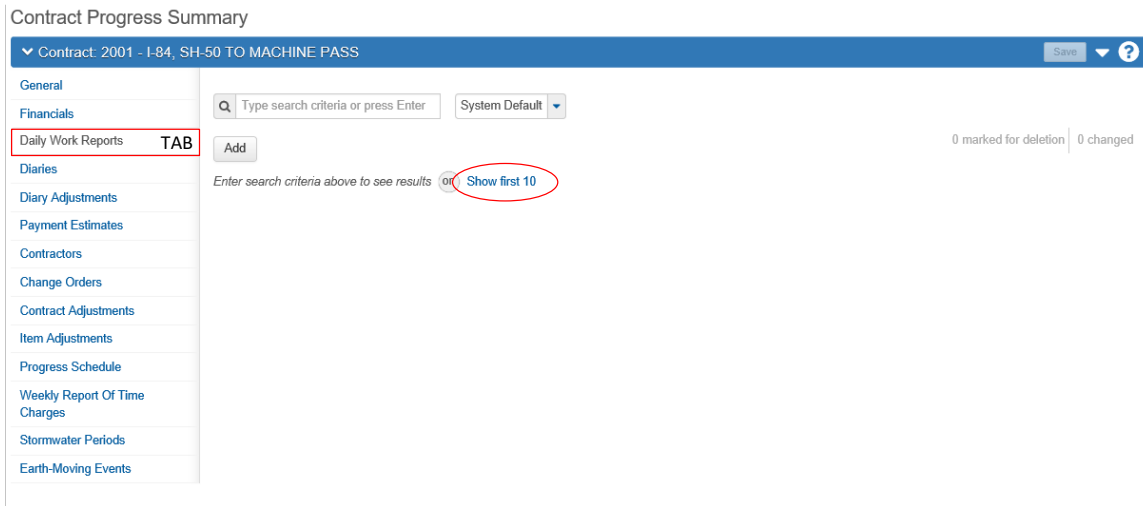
Contract Progress Summary

Contract: 2001 - I-84, SH-50 TO MACHINE PASS

Save

?

General

Financials

Daily Work Reports

TAB

Diaries

Diary Adjustments

Payment Estimates

Contractors

Change Orders

Contract Adjustments

Item Adjustments

Progress Schedule

Weekly Report Of Time Charges

Stormwater Periods

Earth-Moving Events

Type search criteria or press Enter

System Default

Add

0 marked for deletion

0 changed

Enter search criteria above to see results

or

Show first 10